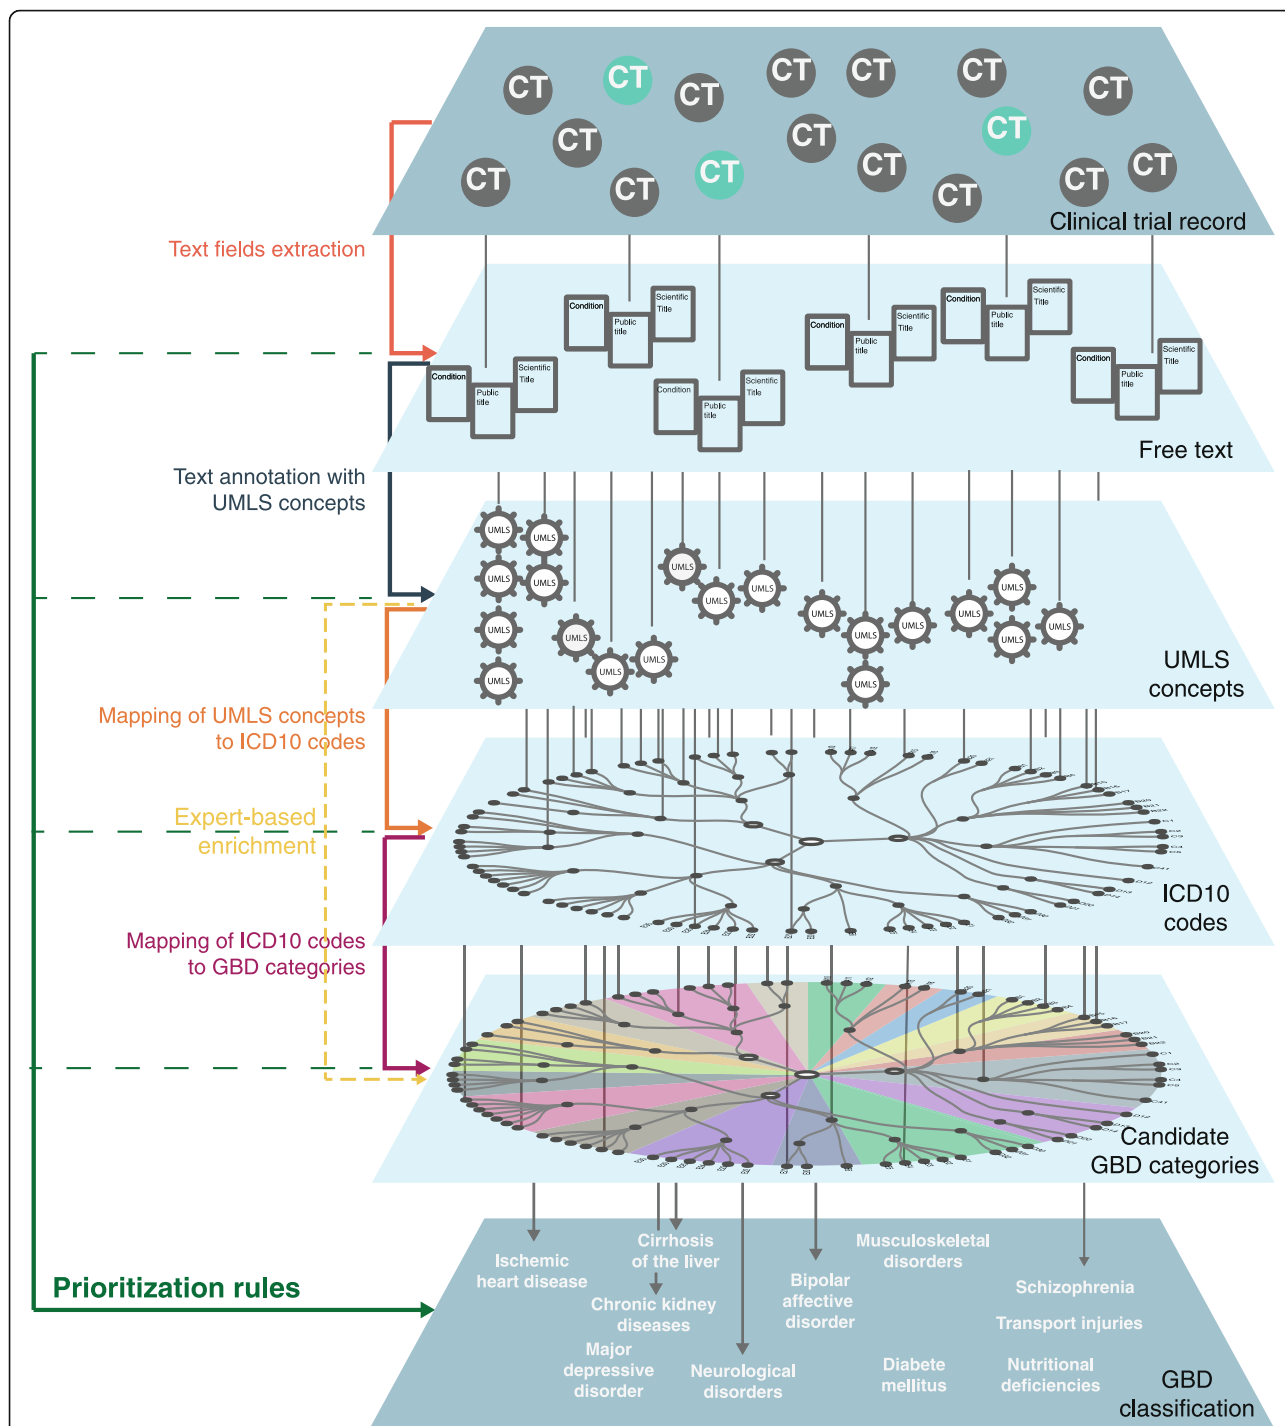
CT CT CT CT CT CT CT CT CT CT CT CT CT CT CT CT CT

Clinical trial record

Text fields extraction

Condition Public title Scientific Title

Condition Public title Scientific Title

Condition Public title Scientific Title

Condition Public title Scientific Title

Condition Public title Scientific Title

Condition Public title Scientific Title

Free text

Text annotation with UMLS concepts

UMLS UMLS UMLS UMLS UMLS UMLS UMLS UMLS UMLS UMLS UMLS UMLS UMLS UMLS UMLS UMLS UMLS UMLS UMLS UMLS

UMLS concepts

Mapping of UMLS concepts to ICD10 codes

Expert-based enrichment

ICD10 codes

Mapping of ICD10 codes to GBD categories

Candidate GBD categories

Prioritization rules

Ischemic heart disease

Cirrhosis of the liver

Chronic kidney diseases

Major depressive disorder

Neurological disorders

Bipolar affective disorder

Musculoskeletal disorders

Diabete mellitus

Schizophrenia

Transport injuries

Nutritional deficiencies

GBD classification